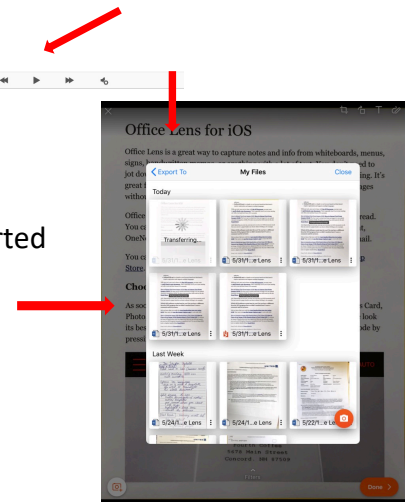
rted

Office Lens for iOS

Office Lens is a great way to capture notes and info from whiteboards, menus, signs, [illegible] jot do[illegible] great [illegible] witho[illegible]

Office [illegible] You c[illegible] OneN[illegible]

You c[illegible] Store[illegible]

Choo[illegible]

As so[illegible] Photo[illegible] its be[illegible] press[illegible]

< Export To
My Files
Close
Today
Transferring...
5/31/1...e Lens
5/31/1...e Lens
5/31/1...e Lens
5/31/1...e Lens
5/31/1...e Lens
Last Week
5/24/1...e Lens
5/24/1...e Lens
5/22/1...e Lens

Done >